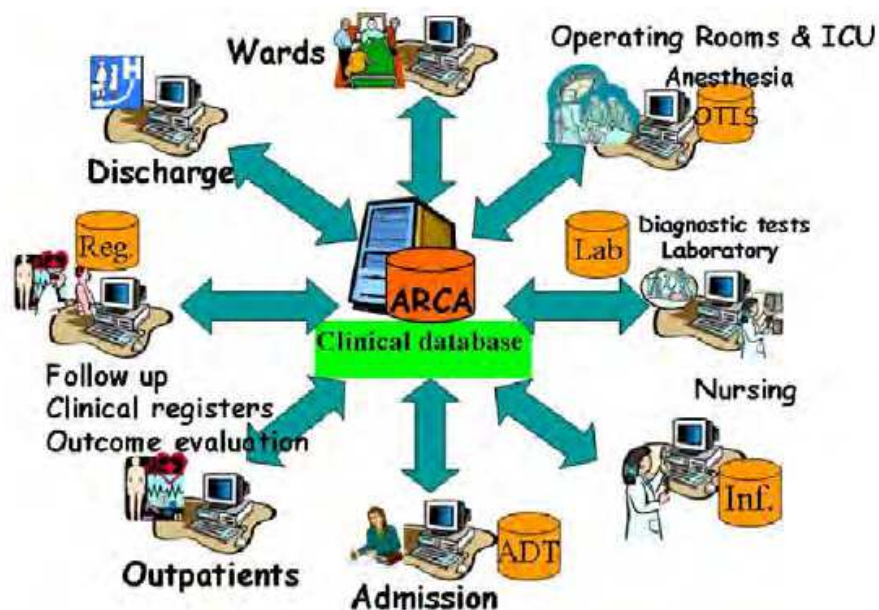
Wards

Operating Rooms & ICU
Anesthesia
OTIS

Discharge

Reg.

ARCA
Clinical database

Lab
Diagnostic tests
Laboratory

Follow up
Clinical registers
Outcome evaluation

Nursing

Inf.

ADT

Outpatients

Admission